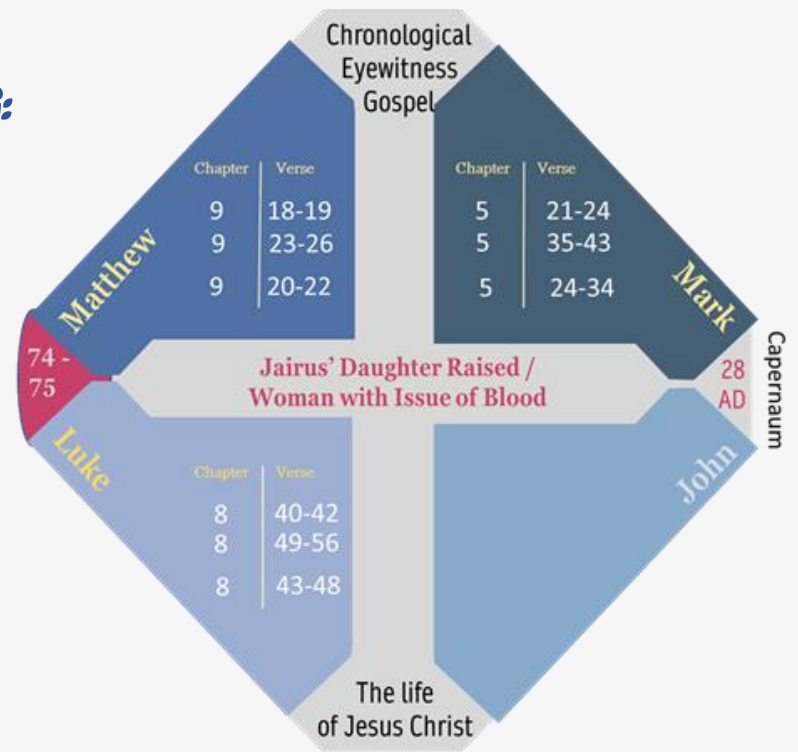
Chronological Eyewitness Gospel

Matthew

| Chapter | Verse |
|---|---|
| 9 | 18-19 |
| 9 | 23-26 |
| 9 | 20-22 |

Mark

| Chapter | Verse |
|---|---|
| 5 | 21-24 |
| 5 | 35-43 |
| 5 | 24-34 |

74 - 75

Jairus' Daughter Raised / Woman with Issue of Blood

28 AD

Capernaum

Luke

| Chapter | Verse |
|---|---|
| 8 | 40-42 |
| 8 | 49-56 |
| 8 | 43-48 |

John

The life of Jesus Christ